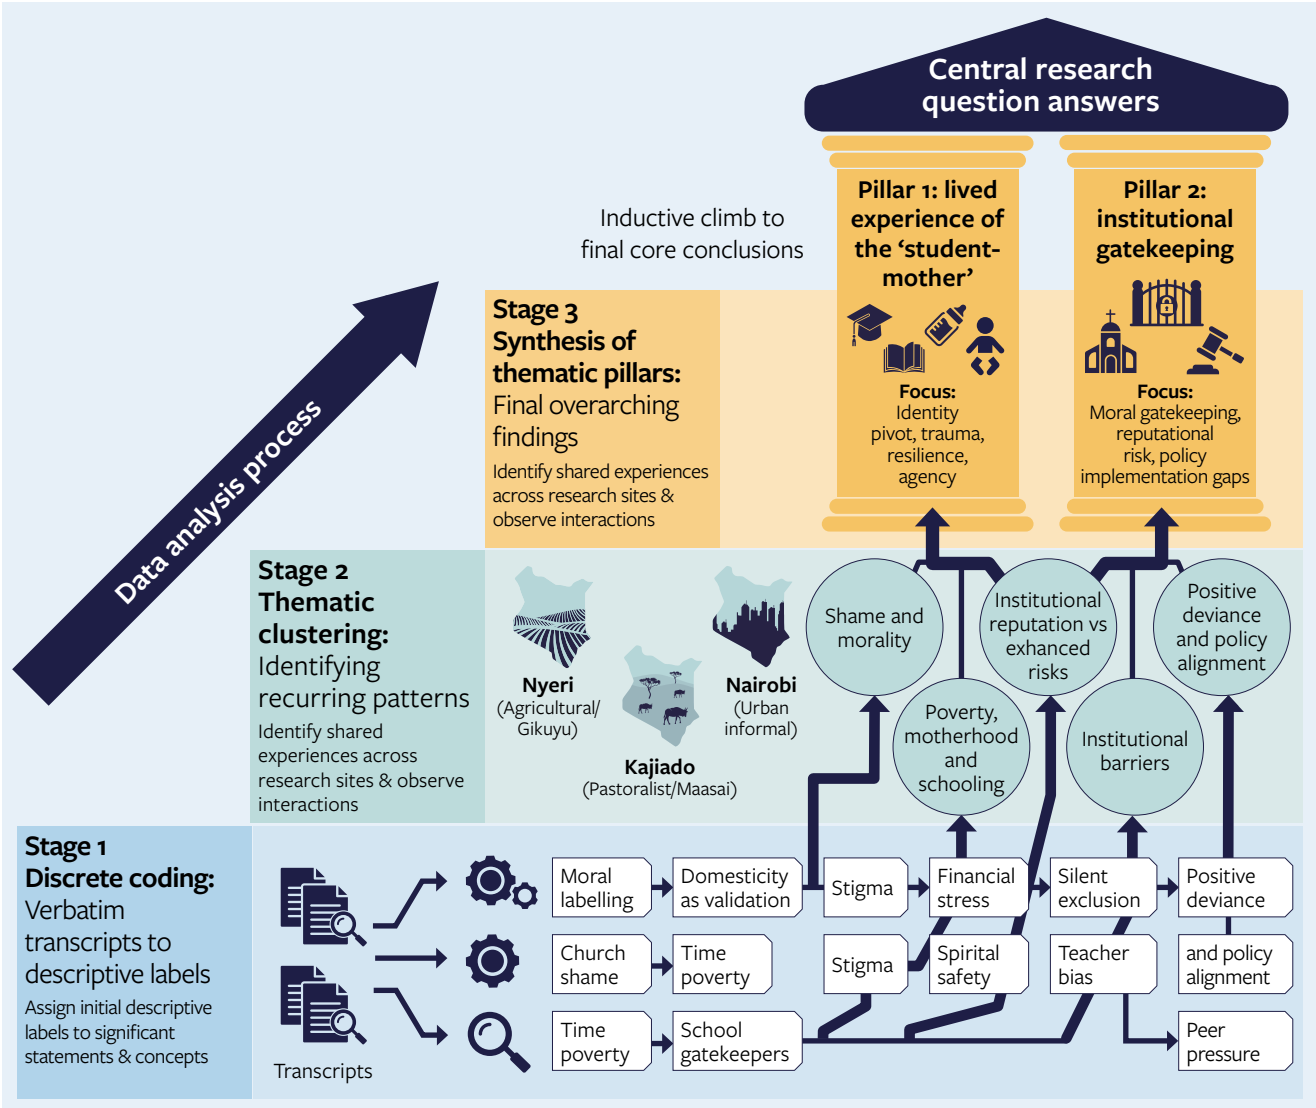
Central research question answers

Inductive climb to final core conclusions

Pillar 1: lived experience of the 'student-mother'

Focus: Identity pivot, trauma, resilience, agency

Pillar 2: institutional gatekeeping

Focus: Moral gatekeeping, reputational risk, policy implementation gaps

Data analysis process

Stage 3 Synthesis of thematic pillars: Final overarching findings

Identify shared experiences across research sites & observe interactions

Stage 2 Thematic clustering: Identifying recurring patterns

Identify shared experiences across research sites & observe interactions

Nyeri (Agricultural/ Gikuyu)

Nairobi (Urban informal)

Kajiado (Pastoralist/Maasai)

Shame and morality

Institutional reputation vs exhanced risks

Positive deviance and policy alignment

Poverty, motherhood and schooling

Institutional barriers

Stage 1 Discrete coding: Verbatim transcripts to descriptive labels

Assign initial descriptive labels to significant statements & concepts

Transcripts

Moral labelling

Domesticity as validation

Stigma

Financial stress

Silent exclusion

Positive deviance

Church shame

Time poverty

Stigma

Spiritual safety

Teacher bias

and policy alignment

Time poverty

School gatekeepers

Peer pressure